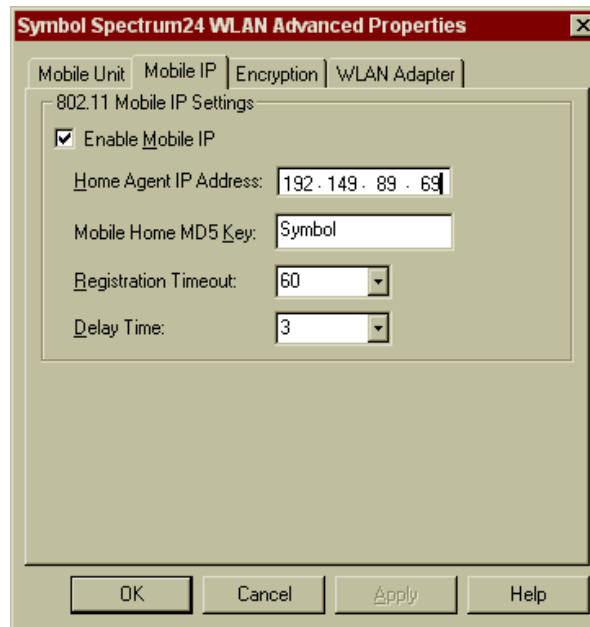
Symbol Spectrum24 WLAN Advanced Properties

Mobile Unit | Mobile IP | Encryption | WLAN Adapter

802.11 Mobile IP Settings

☑ Enable Mobile IP

Home Agent IP Address: 192 . 149 . 89 . 69

Mobile Home MD5 Key: Symbol

Registration Timeout: 60

Delay Time: 3

OK | Cancel | Apply | Help